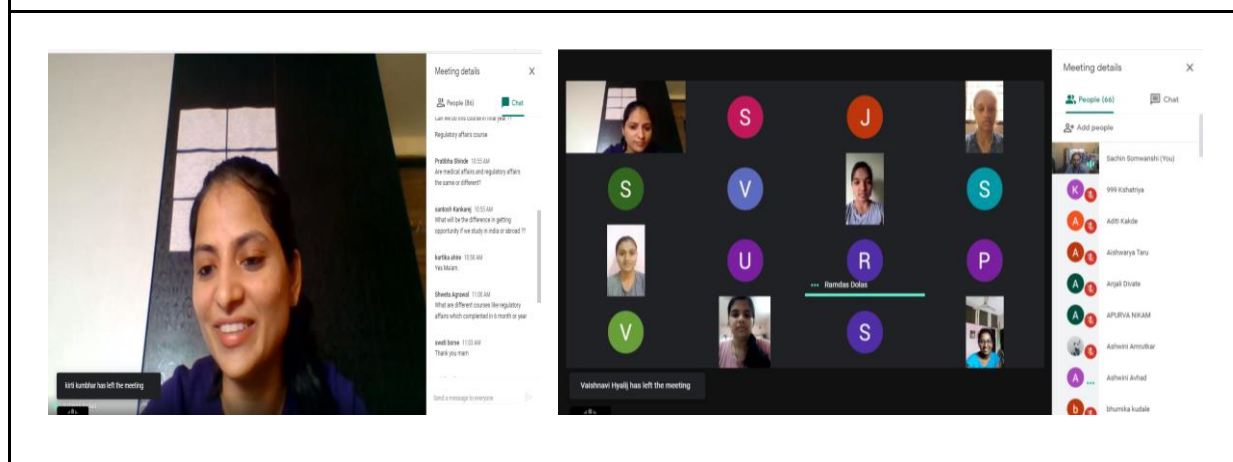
Meeting details

X

People (86)

Chat

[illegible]

Regulatory affairs course

Pratibha Shinde 10:55 AM
Are medical affairs and regulatory affairs the same or different?

santosh Kankaraj 10:55 AM
What will be the difference in getting opportunity if we study in india or abroad ??

kartika ahire 10:56 AM
Yes Ma'am

Shweta Agrawal 11:00 AM
What are different courses like regulatory affairs which complented in 6 month or year

swati borse 11:03 AM
Thank you mam

kirti kumbhar has left the meeting

Send a message to everyone

S

J

S

V

S

U

R

P

Ramdas Dolas

V

S

Vaishnavi Hyalij has left the meeting

Meeting details

X

People (66)

Chat

Add people

Sachin Somwanshi (You)

999 Kshatriya

Aditi Kakde

Aishwarya Taru

Anjali Divate

APURVA NIKAM

Ashwini Amrutkar

Ashwini Avhad

bhumika kudale